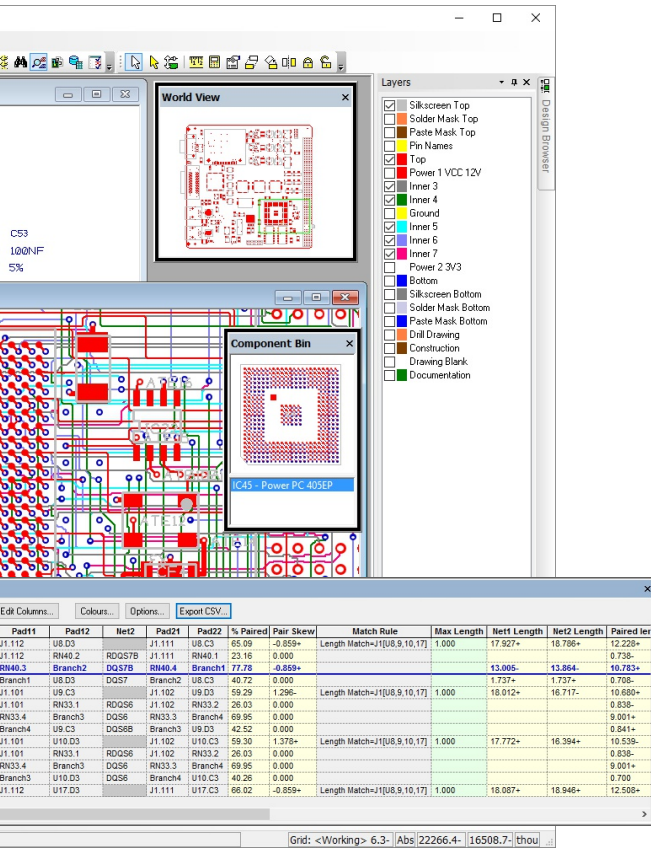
World View
Layers
Silkscreen Top
Solder Mask Top
Paste Mask Top
Pin Names
Top
Power 1 VCC 12V
Inner 3
Inner 4
Ground
Inner 5
Inner 6
Inner 7
Power 2 3V3
Bottom
Silkscreen Bottom
Solder Mask Bottom
Paste Mask Bottom
Drill Drawing
Construction
Drawing Blank
Documentation
Design Browser
C53
100NF
5%
Component Bin
IC45 - Power PC 405EP

Edit Columns... Colours... Options... Export CSV...

| Pad11 | Pad12 | Net2 | Pad21 | Pad22 | % Paired | Pair Skew | Match Rule | Max Length | Net1 Length | Net2 Length | Paired ler |
|---|---|---|---|---|---|---|---|---|---|---|---|
| J1.112 | U8.D3 | | J1.111 | U8.C3 | 65.09 | -0.859+ | Length Match=J1[U8,9,10,17] | 1.000 | 17.927+ | 18.786+ | 12.228+ |
| J1.112 | RN40.2 | RDQS7B | J1.111 | RN40.1 | 23.16 | 0.000 | | | | | 0.738- |
| RN40.3 | Branch2 | DQS7B | RN40.4 | Branch1 | 77.78 | -0.859+ | | | 13.005- | 13.864- | 10.783+ |
| Branch1 | U8.D3 | DQS7 | Branch2 | U8.C3 | 40.72 | 0.000 | | | 1.737+ | 1.737+ | 0.708- |
| J1.101 | U9.C3 | | J1.102 | U9.D3 | 59.29 | 1.296- | Length Match=J1[U8,9,10,17] | 1.000 | 18.012+ | 16.717- | 10.680+ |
| J1.101 | RN33.1 | RDQS6 | J1.102 | RN33.2 | 26.03 | 0.000 | | | | | 0.838- |
| RN33.4 | Branch3 | DQS6 | RN33.3 | Branch4 | 69.95 | 0.000 | | | | | 9.001+ |
| Branch4 | U9.C3 | DQS6B | Branch3 | U9.D3 | 42.52 | 0.000 | | | | | 0.841+ |
| J1.101 | U10.D3 | | J1.102 | U10.C3 | 59.30 | 1.378+ | Length Match=J1[U8,9,10,17] | 1.000 | 17.772+ | 16.394+ | 10.539- |
| J1.101 | RN33.1 | RDQS6 | J1.102 | RN33.2 | 26.03 | 0.000 | | | | | 0.838- |
| RN33.4 | Branch3 | DQS6 | RN33.3 | Branch4 | 69.95 | 0.000 | | | | | 9.001+ |
| Branch3 | U10.D3 | DQS6 | Branch4 | U10.C3 | 40.26 | 0.000 | | | | | 0.700 |
| J1.112 | U17.D3 | | J1.111 | U17.C3 | 66.02 | -0.859+ | Length Match=J1[U8,9,10,17] | 1.000 | 18.087+ | 18.946+ | 12.508+ |

Grid: <Working> 6.3- Abs 22266.4- 16508.7- thou